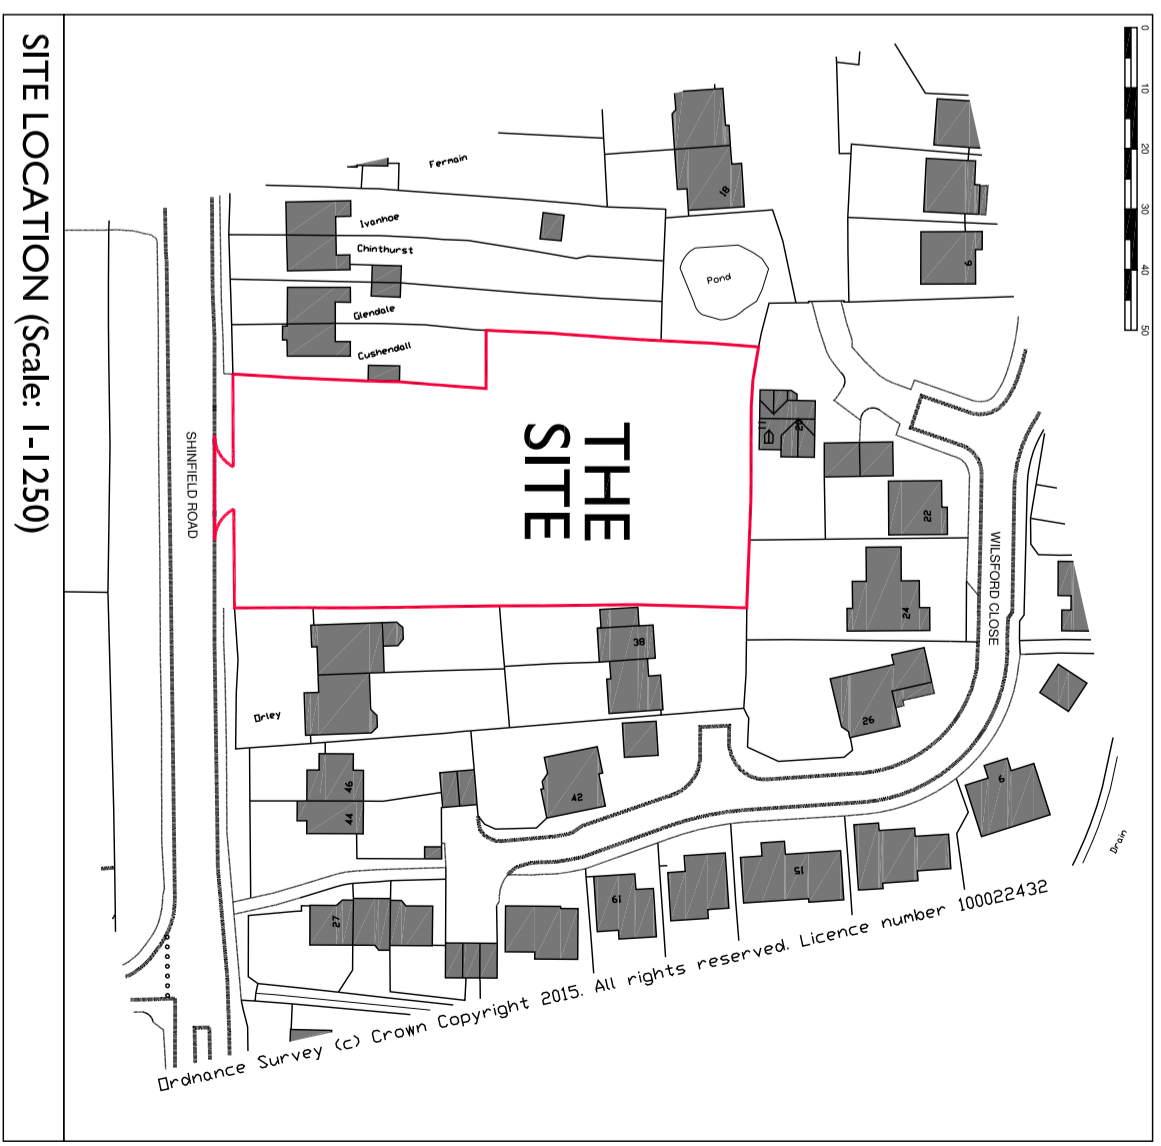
SITE LOCATION (Scale: 1-1250)

0
10
20
30
40
50

Fermain
18
Ivanhoe
Chinthurst
Glendale
Cushendall
Pond
9
THE SITE
SHINFIELD ROAD
20
22
WILSFORD CLOSE
24
38
26
Orley
46
44
42
6
Drain
27
19
15
Ordnance Survey (c) Crown Copyright 2015. All rights reserved. Licence number 100022432